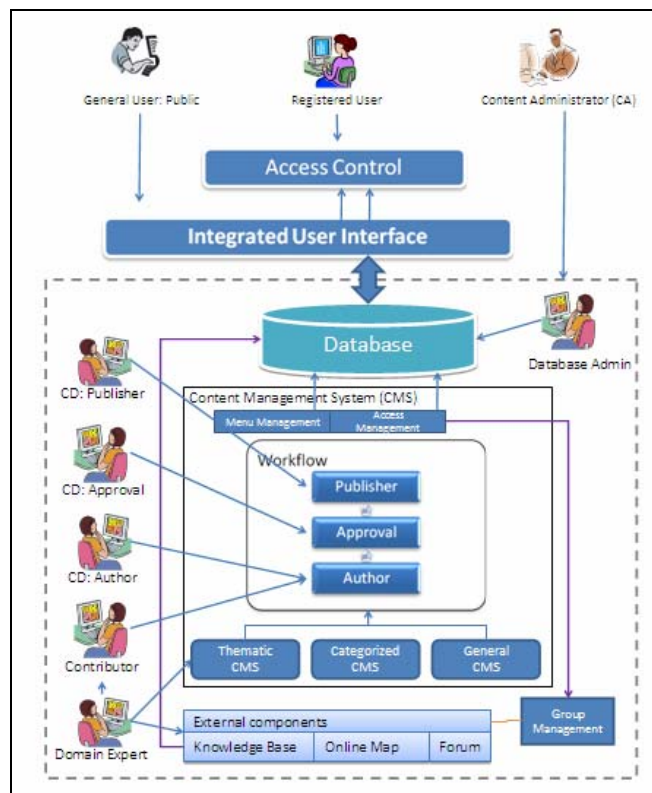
General User: Public

Registered User

Content Administrator (CA)

Access Control

Integrated User Interface

Database

Database Admin

CD: Publisher

CD: Approval

CD: Author

Contributor

Domain Expert

Content Management System (CMS)

Menu Management

Access Management

Workflow

Publisher

Approval

Author

Thematic CMS

Categorized CMS

General CMS

External components

Knowledge Base

Online Map

Forum

Group Management